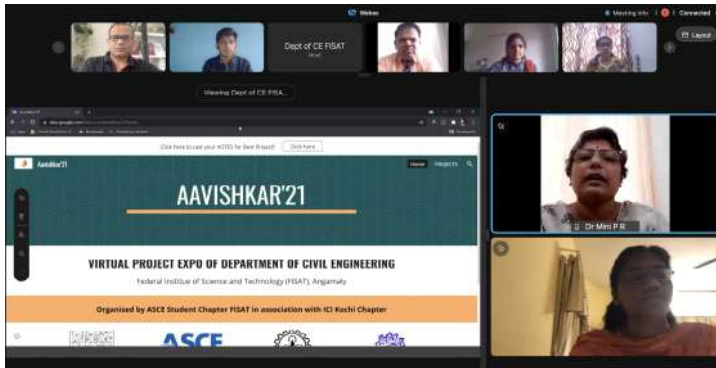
Webex

Meeting info

Connected

Layout

Dept of CE FISAT

Host

Viewing Dept of CE FISA...

Click here to cast your VOTES for Best Project! Click here

Aavishkar'21

PROJECTS

AAVISHKAR'21

VIRTUAL PROJECT EXPO OF DEPARTMENT OF CIVIL ENGINEERING

Federal Institute of Science and Technology (FISAT), Angamaly

Organised by ASCE Student Chapter FISAT in association with ICI Kochi Chapter

ASCE

Dr Mini P R